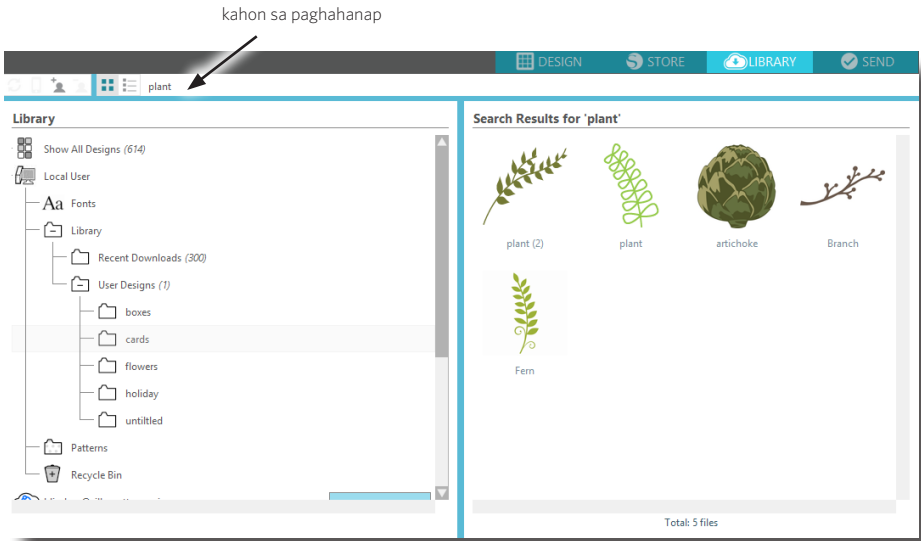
kahon sa paghahanap

DESIGN
STORE
LIBRARY
SEND

plant

Library

Show All Designs (614)
Local User
Fonts
Library
Recent Downloads (300)
User Designs (1)
boxes
cards
flowers
holiday
untiltled
Patterns
Recycle Bin
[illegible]

Search Results for 'plant'

plant (2)
plant
artichoke
Branch
Fern

Total: 5 files